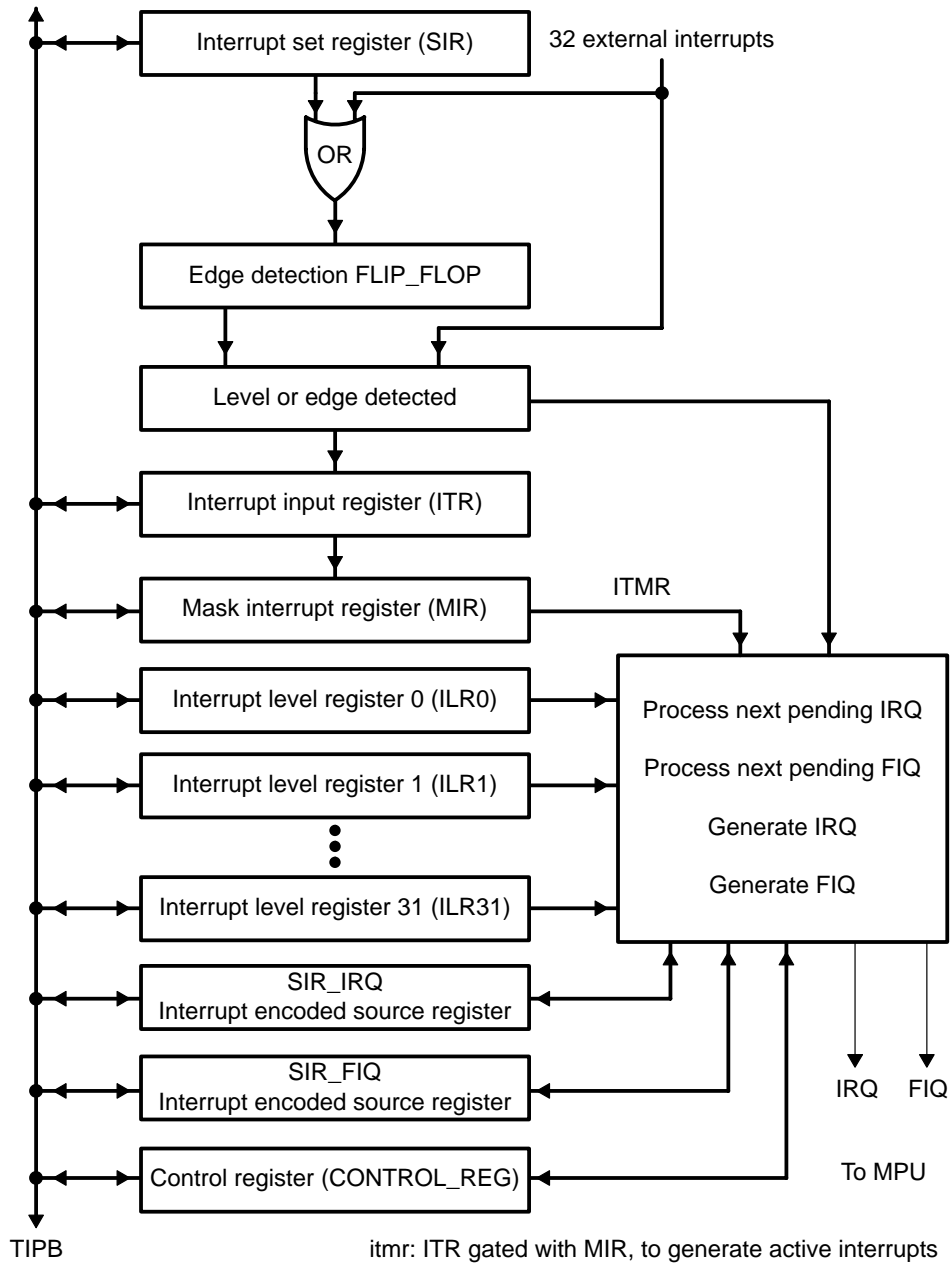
Interrupt set register (SIR)

32 external interrupts

OR

Edge detection FLIP_FLOP

Level or edge detected

Interrupt input register (ITR)

Mask interrupt register (MIR)

ITMR

Interrupt level register 0 (ILR0)

Interrupt level register 1 (ILR1)

Interrupt level register 31 (ILR31)

Process next pending IRQ

Process next pending FIQ

Generate IRQ

Generate FIQ

SIR_IRQ
Interrupt encoded source register

SIR_FIQ
Interrupt encoded source register

Control register (CONTROL_REG)

IRQ FIQ

To MPU

TIPB

itmr: ITR gated with MIR, to generate active interrupts